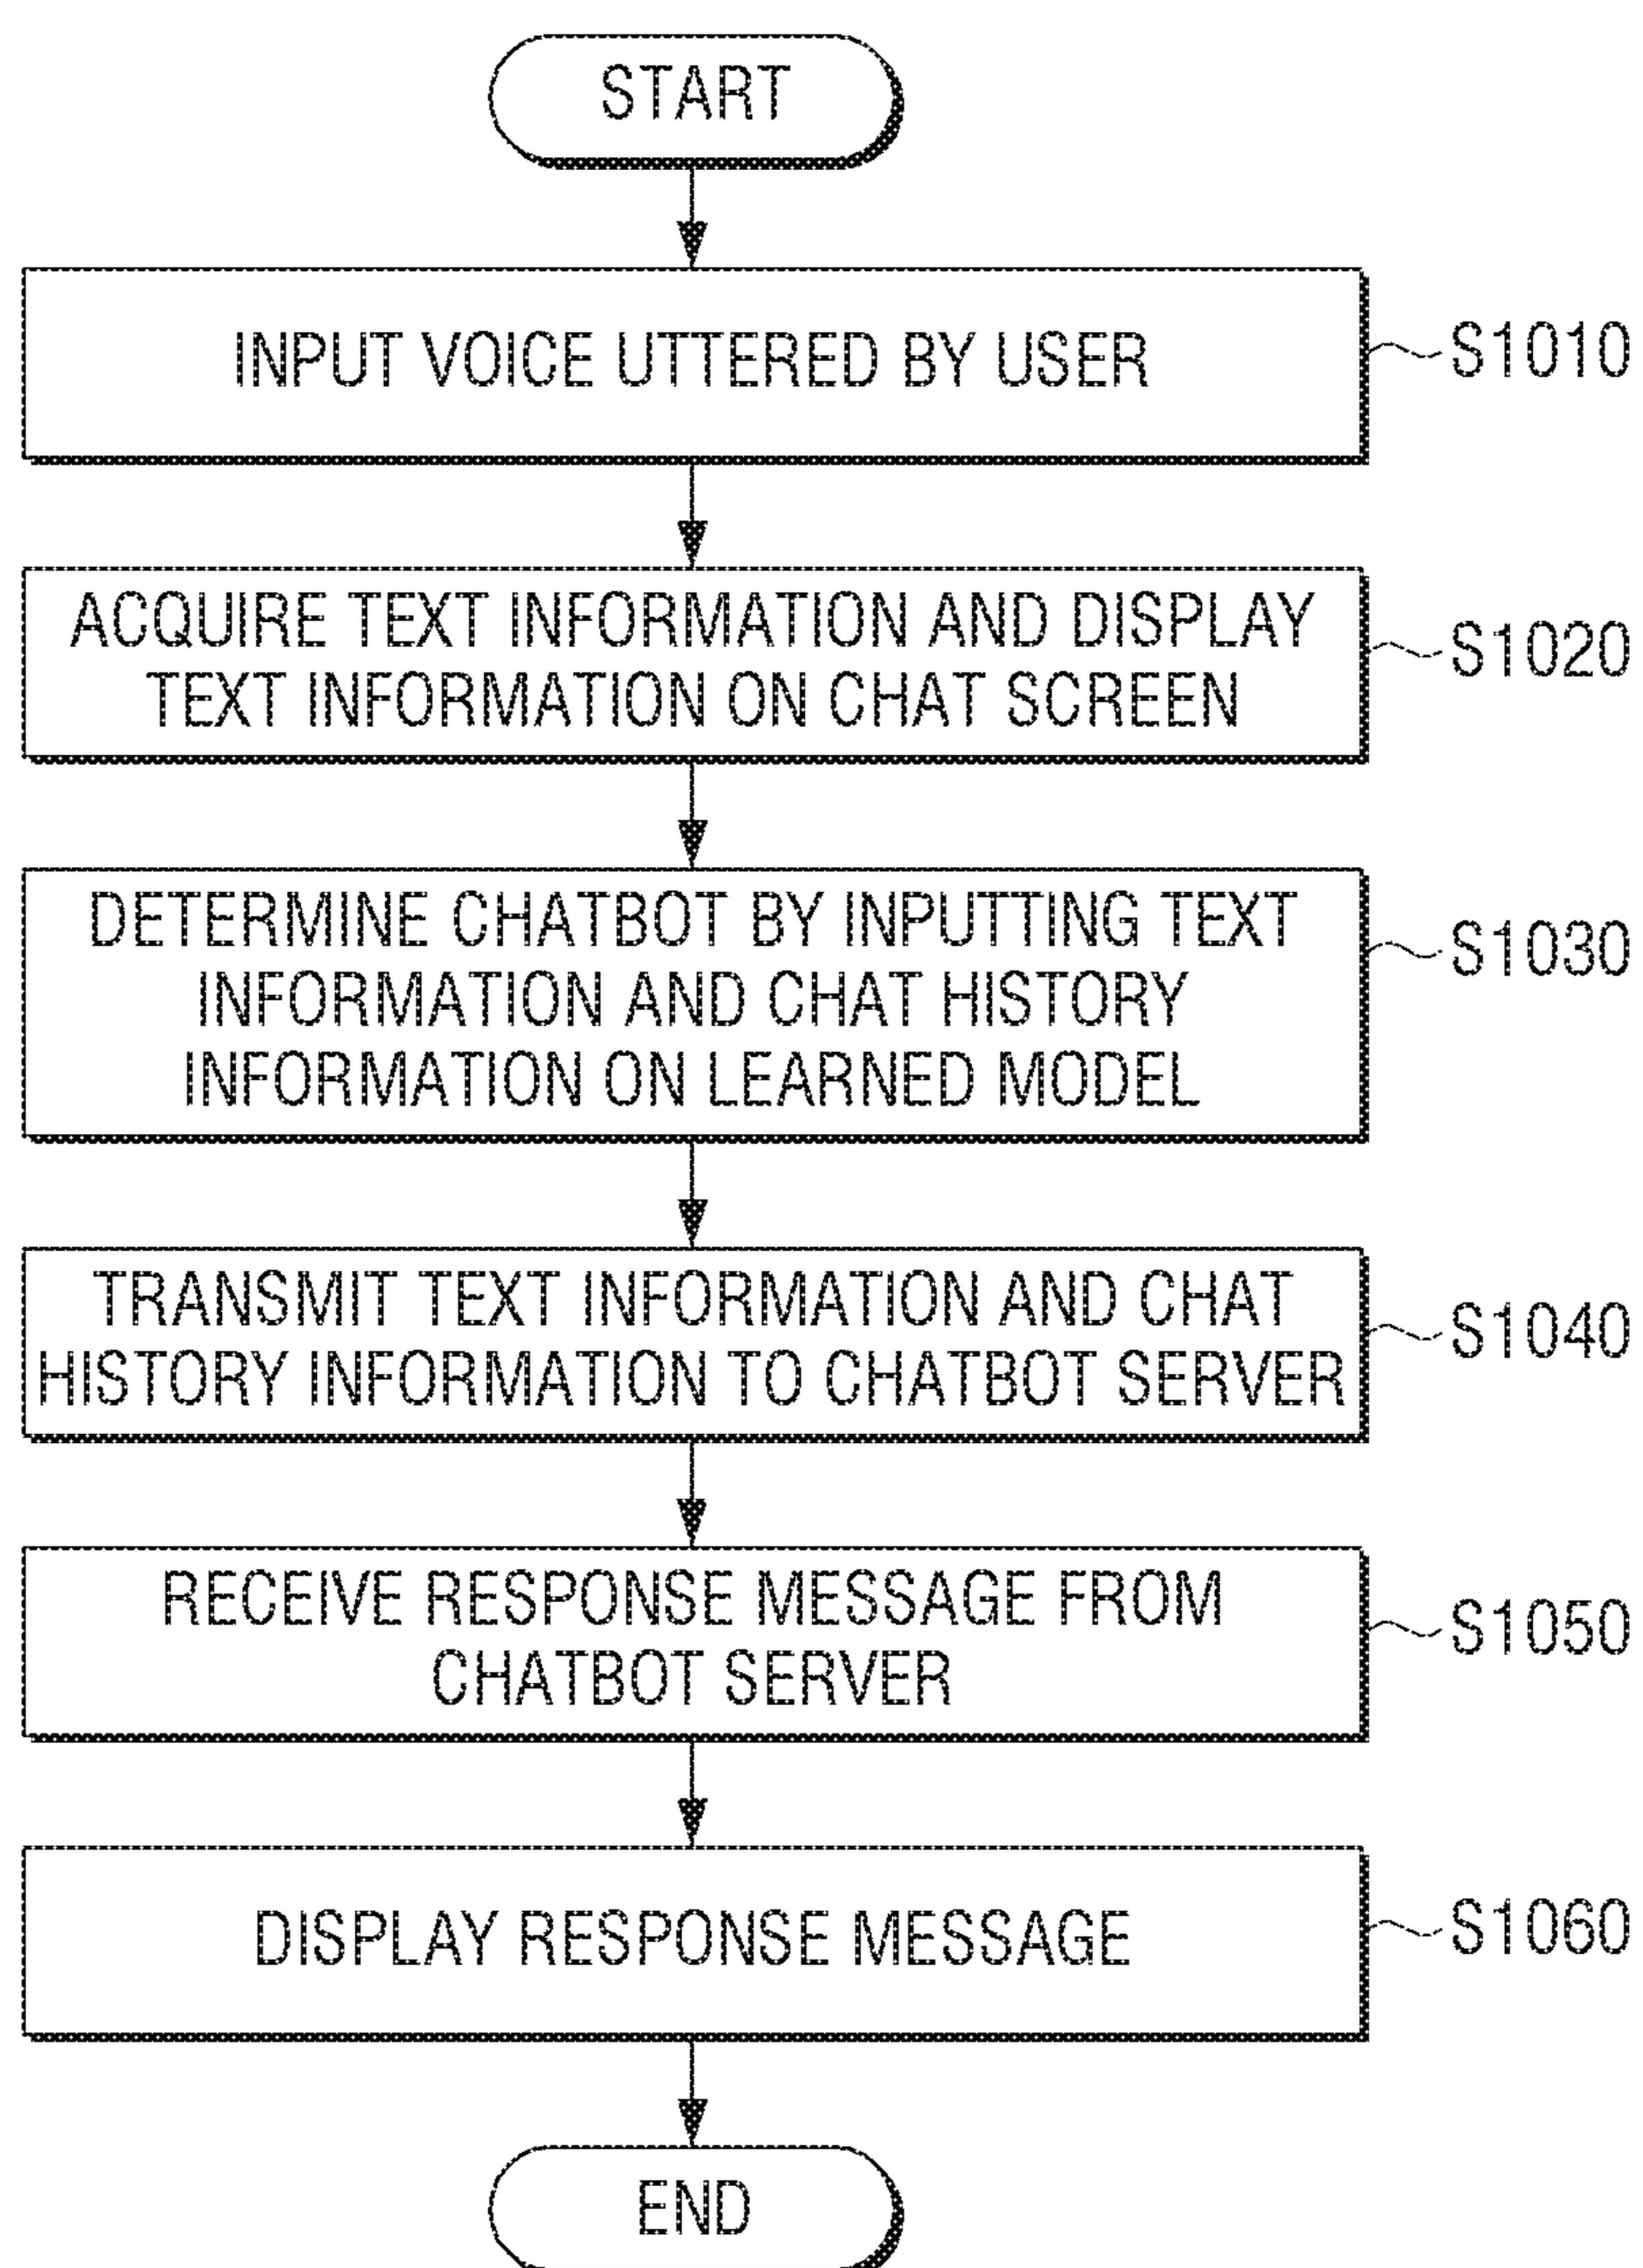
START

INPUT VOICE UTTERED BY USER

S1010

ACQUIRE TEXT INFORMATION AND DISPLAY TEXT INFORMATION ON CHAT SCREEN

S1020

DETERMINE CHATBOT BY INPUTTING TEXT INFORMATION AND CHAT HISTORY INFORMATION ON LEARNED MODEL

S1030

TRANSMIT TEXT INFORMATION AND CHAT HISTORY INFORMATION TO CHATBOT SERVER

S1040

RECEIVE RESPONSE MESSAGE FROM CHATBOT SERVER

S1050

DISPLAY RESPONSE MESSAGE

S1060

END